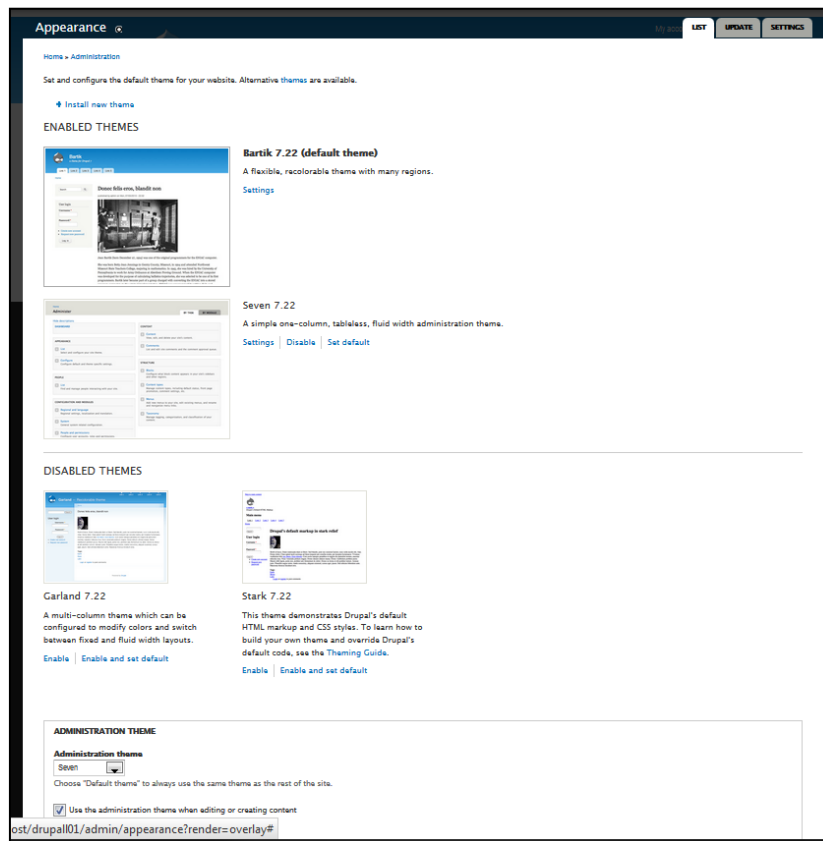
Appearance

My acco

LIST UPDATE SETTINGS

Home » Administration

Set and configure the default theme for your website. Alternative themes are available.

+ Install new theme

ENABLED THEMES

Bartik 7.22 (default theme)

A flexible, recolorable theme with many regions.

Settings

Seven 7.22

A simple one-column, tableless, fluid width administration theme.

Settings | Disable | Set default

DISABLED THEMES

Garland 7.22

A multi-column theme which can be configured to modify colors and switch between fixed and fluid width layouts.

Enable | Enable and set default

Stark 7.22

This theme demonstrates Drupal's default HTML markup and CSS styles. To learn how to build your own theme and override Drupal's default code, see the Theming Guide.

Enable | Enable and set default

ADMINISTRATION THEME

Administration theme

Seven

Choose "Default theme" to always use the same theme as the rest of the site.

Use the administration theme when editing or creating content

ost/drupal01/admin/appearance?render=overlay#